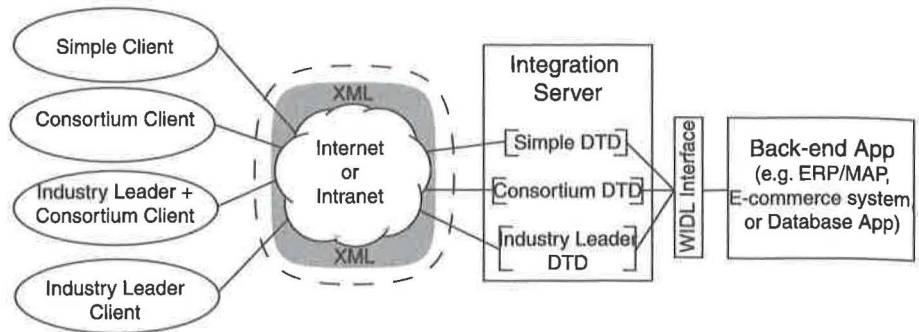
Simple Client

Consortium Client

Industry Leader + Consortium Client

Industry Leader Client

XML

Internet or Intranet

XML

Integration Server

Simple DTD

Consortium DTD

Industry Leader DTD

WIDL Interface

Back-end App (e.g. ERP/MAP, E-commerce system, or Database App)